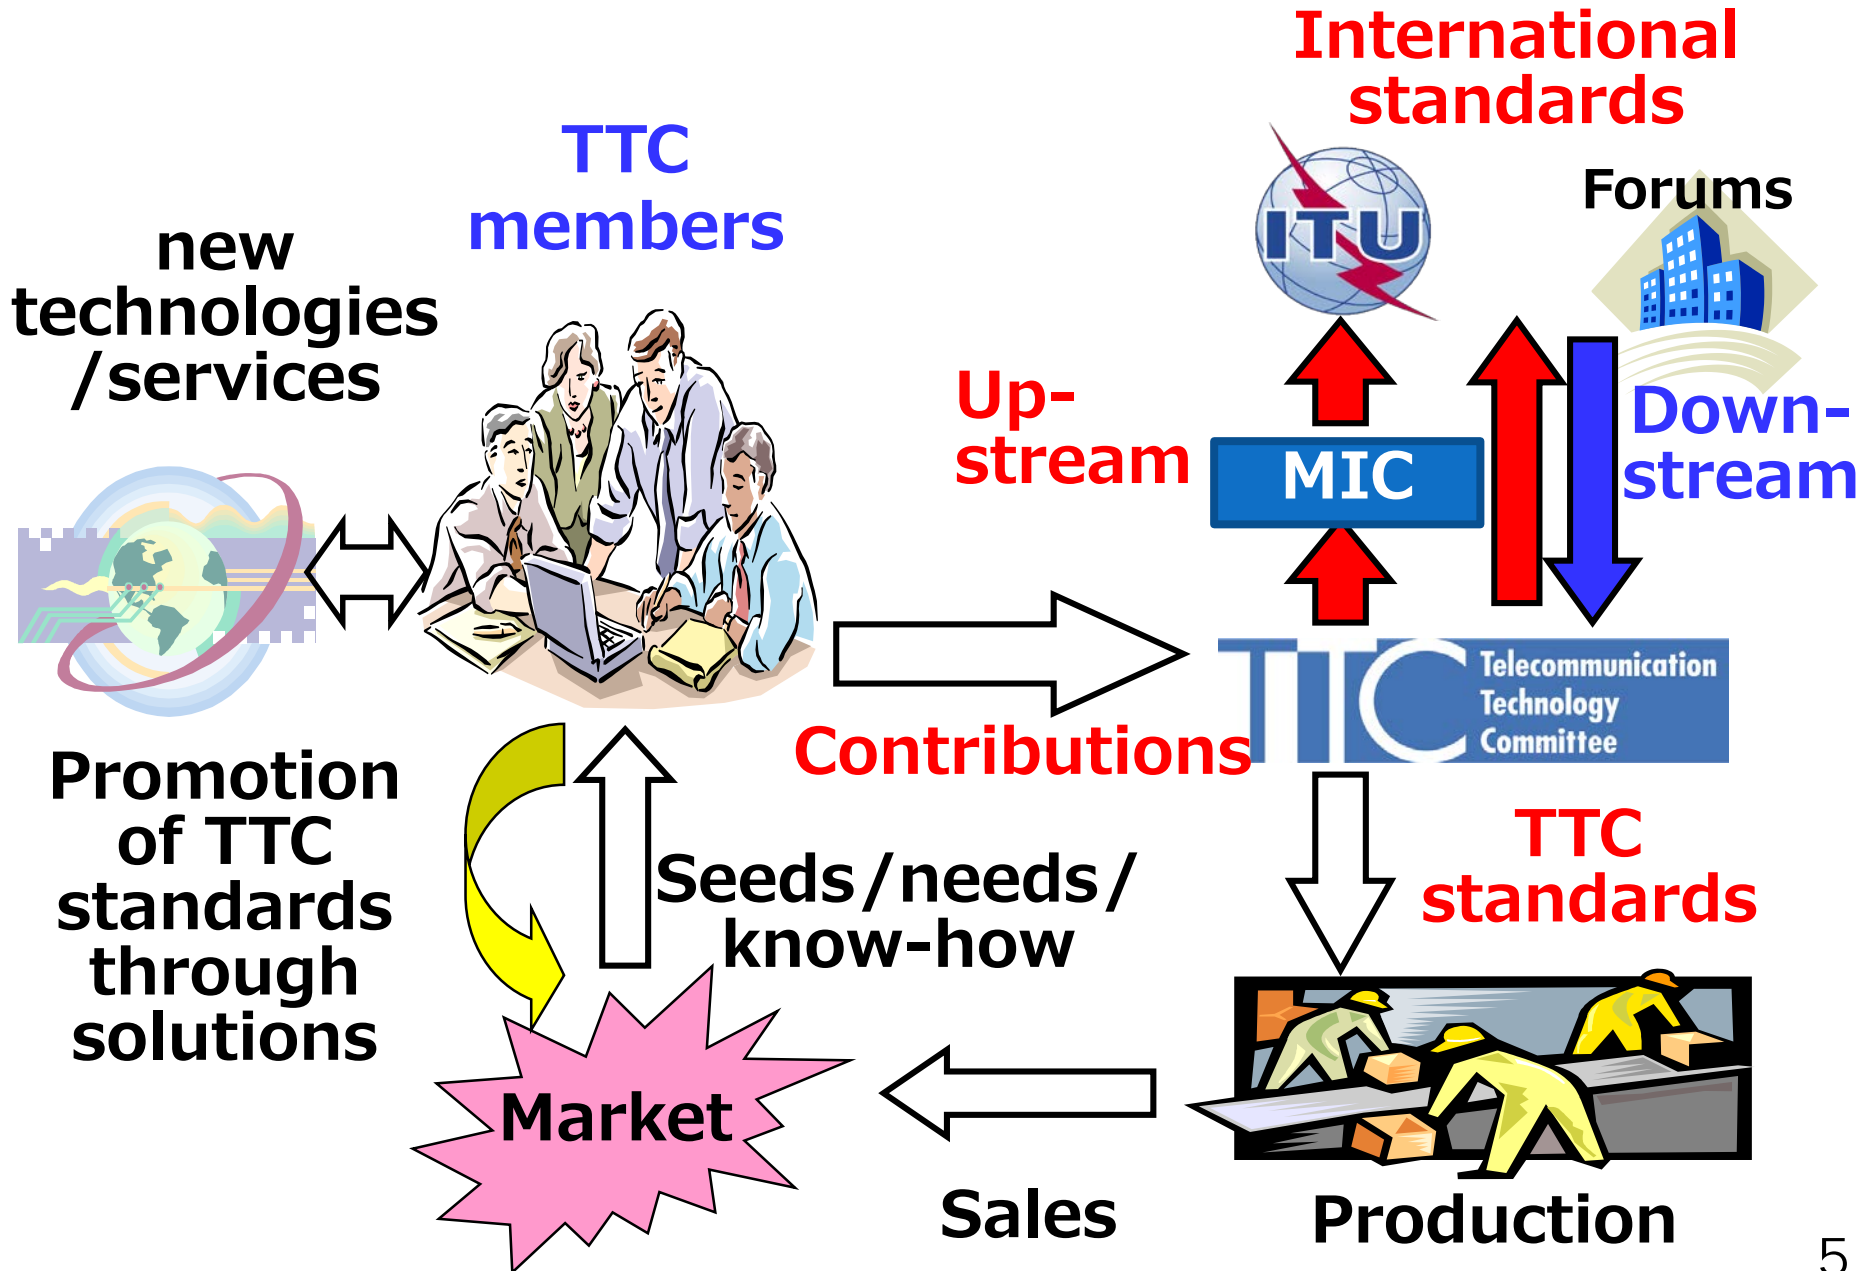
International standards

TTC members

Forums

new technologies /services

ITU

Up-stream

MIC

Down-stream

TTC Telecommunication Technology Committee

Contributions

Promotion of TTC standards through solutions

Seeds/needs/ know-how

TTC standards

Market

Sales

Production

5